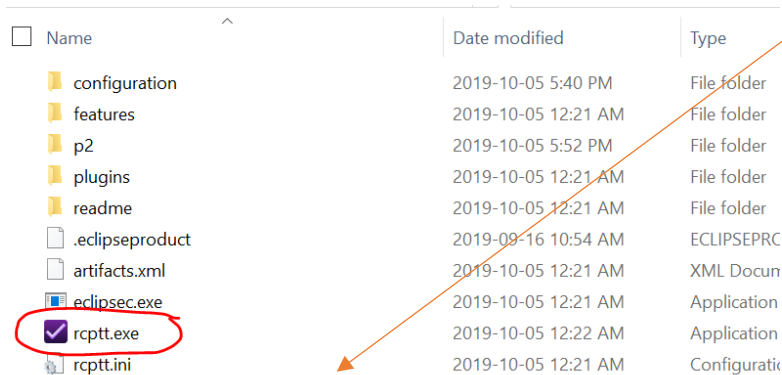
| Name | Date modified | Type |
|---|---|---|
| configuration | 2019-10-05 5:40 PM | File folder |
| features | 2019-10-05 12:21 AM | File folder |
| p2 | 2019-10-05 5:52 PM | File folder |
| plugins | 2019-10-05 12:21 AM | File folder |
| readme | 2019-10-05 12:21 AM | File folder |
| .eclipseproduct | 2019-09-16 10:54 AM | ECLIPSEPRO |
| artifacts.xml | 2019-10-05 12:21 AM | XML Docum |
| eclipsec.exe | 2019-10-05 12:21 AM | Application |
| rcptt.exe | 2019-10-05 12:22 AM | Application |
| rcptt.ini | 2019-10-05 12:21 AM | Configuratio |